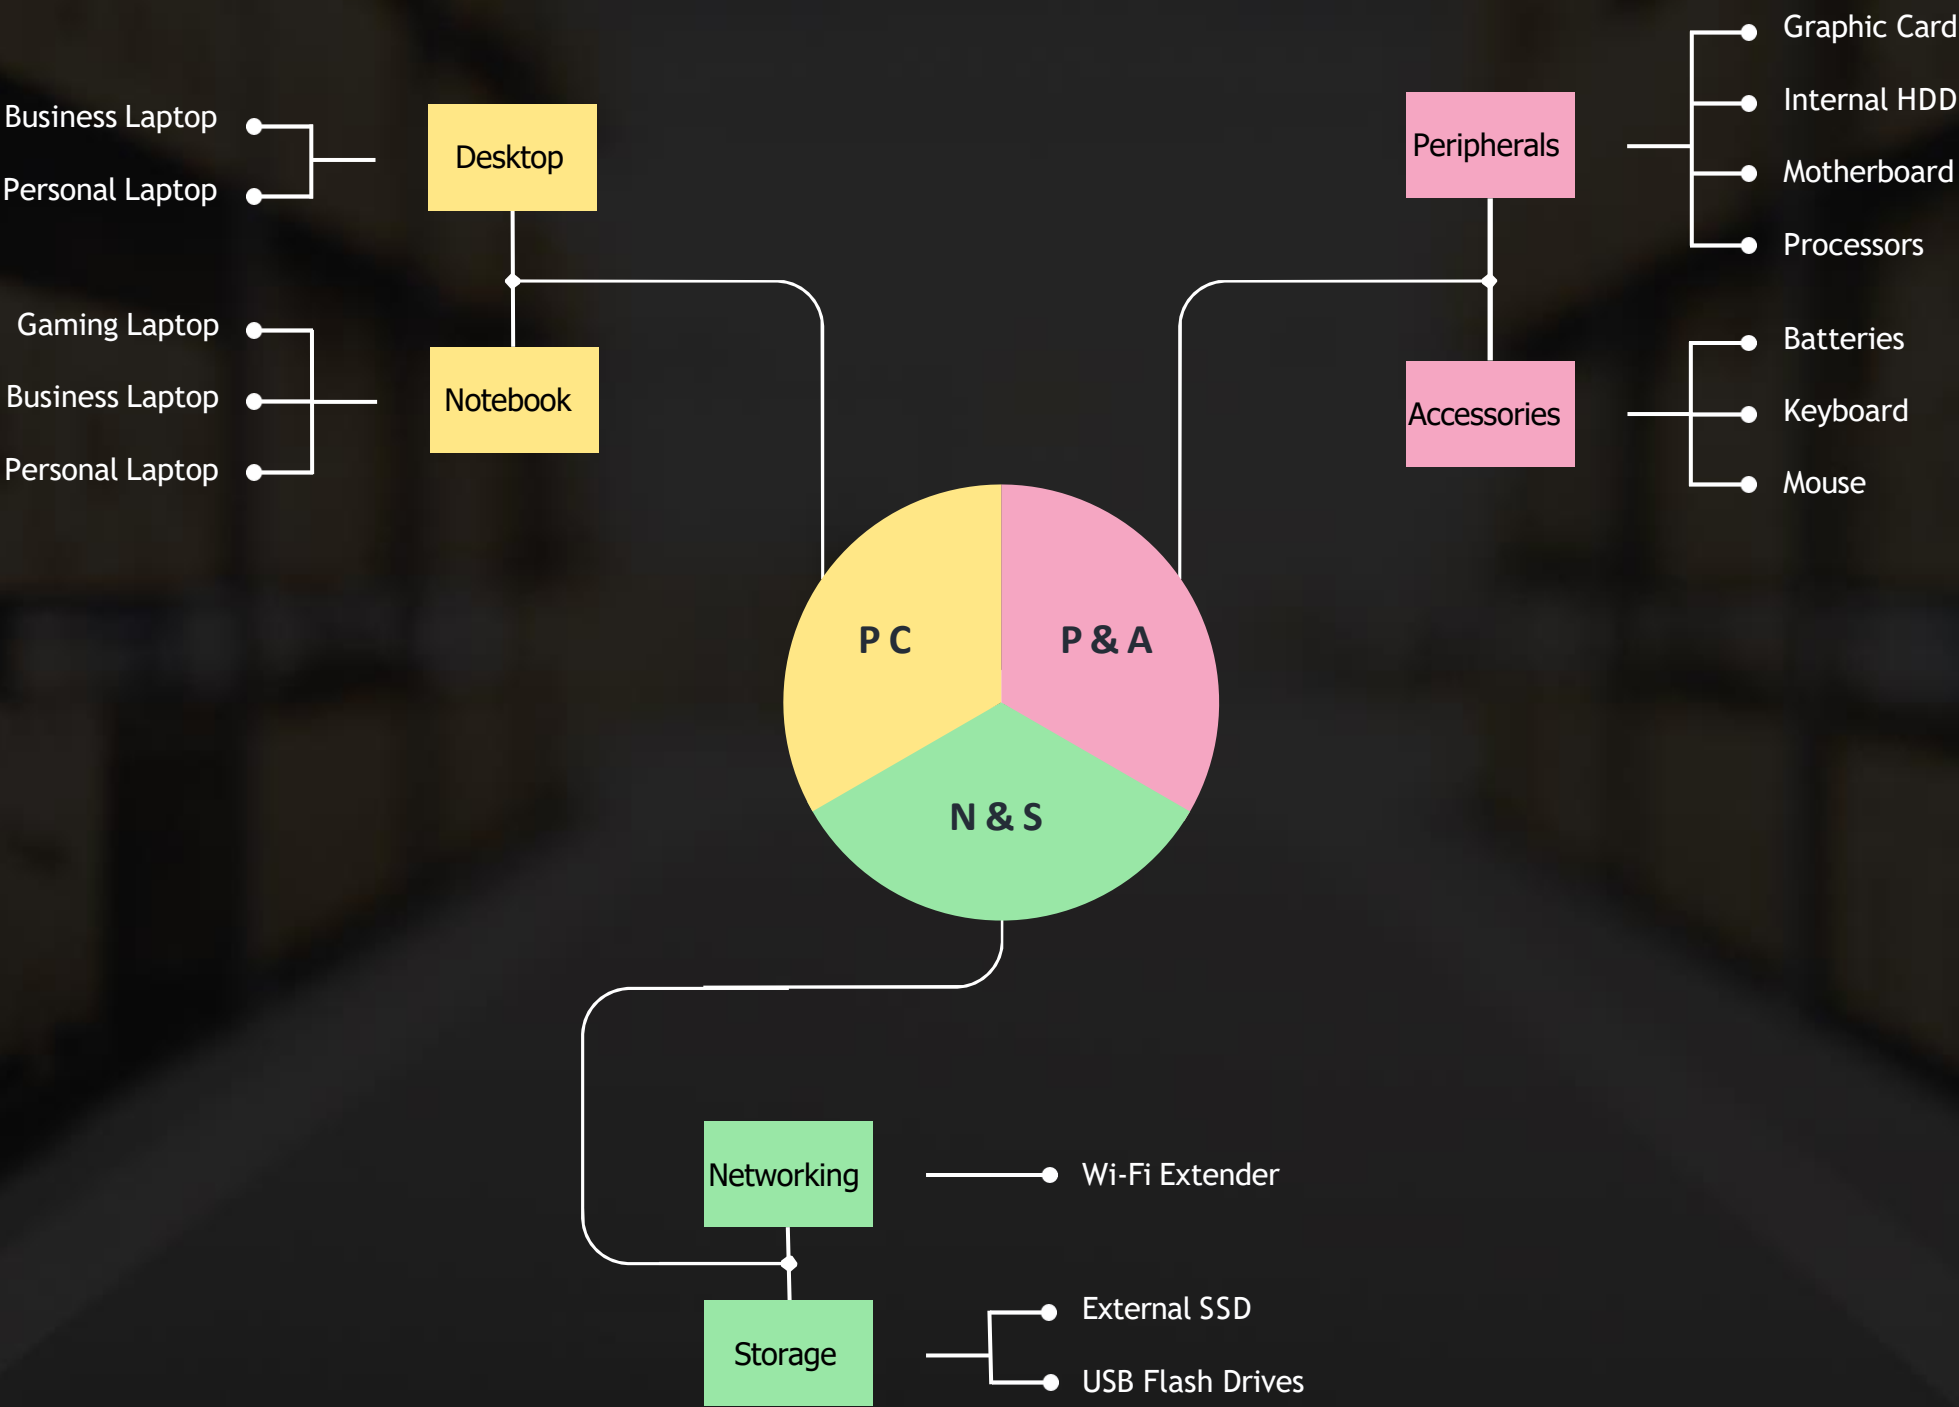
Business Laptop
Personal Laptop

Desktop

Gaming Laptop
Business Laptop
Personal Laptop

Notebook

Peripherals

Graphic Card
Internal HDD
Motherboard
Processors

Accessories

Batteries
Keyboard
Mouse

P C
P & A
N & S

Networking

Wi-Fi Extender

Storage

External SSD
USB Flash Drives